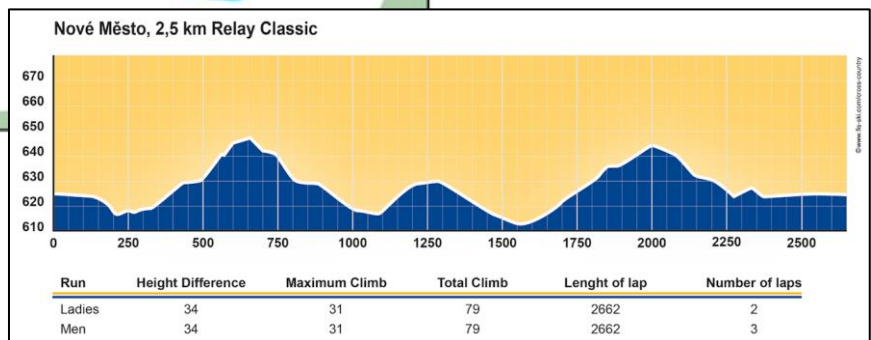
Nové Město, 2,5 km Relay Classic

670
660
650
640
630
620
610

0 250 500 750 1000 1250 1500 1750 2000 2250 2500

©www.fis-ski.com/cross-country

| Run | Height Difference | Maximum Climb | Total Climb | Lenght of lap | Number of laps |
|---|---|---|---|---|---|
| Ladies | 34 | 31 | 79 | 2662 | 2 |
| Men | 34 | 31 | 79 | 2662 | 3 |